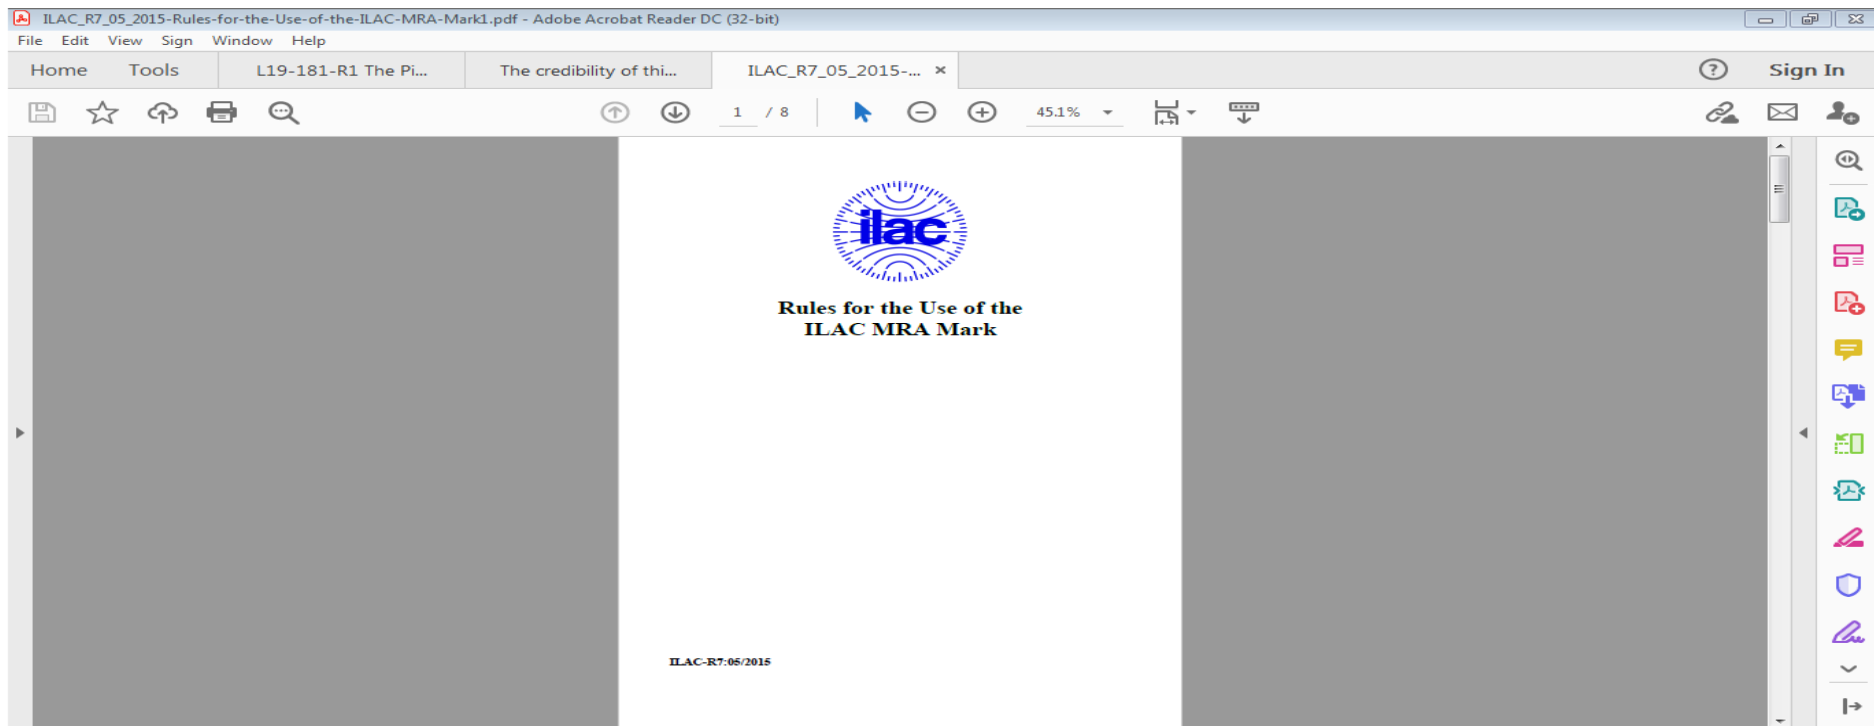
ILAC_R7_05_2015-Rules-for-the-Use-of-the-ILAC-MRA-Mark1.pdf - Adobe Acrobat Reader DC (32-bit)

File Edit View Sign Window Help

Home Tools L19-181-R1 The Pi... The credibility of thi... ILAC_R7_05_2015-... ×

Sign In

1 / 8

45.1%

ilac

Rules for the Use of the ILAC MRA Mark

ILAC-R7:05/2015